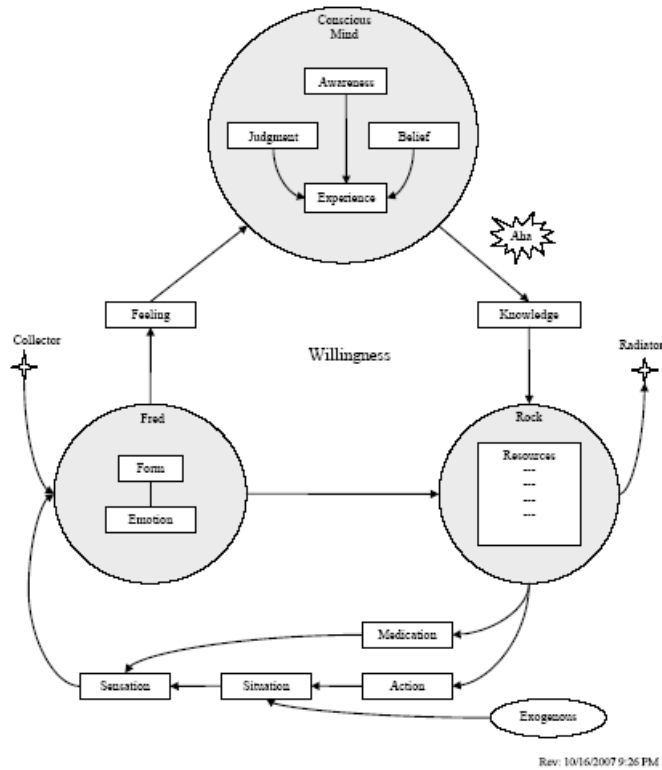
Conscious Mind

Awareness

Judgment

Belief

Experience

Aha

Feeling

Knowledge

Collector

Willingness

Radiator

Fred

Form

Emotion

Rock

Resources
---
---
---
---

Medication

Sensation

Situation

Action

Exogenous

Rev: 10/16/2007 9:26 PM